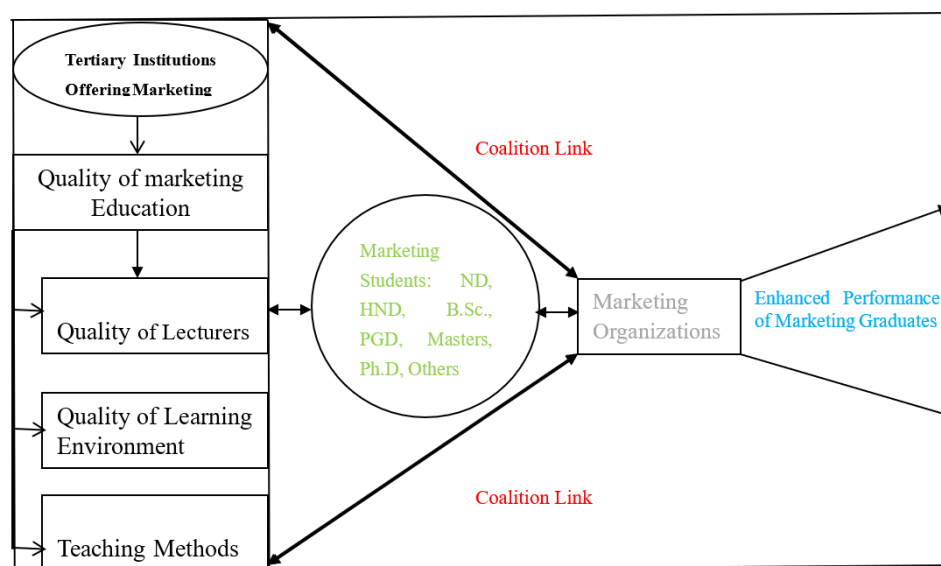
Tertiary Institutions Offering Marketing

Quality of marketing Education

Coalition Link

Quality of Lecturers

Marketing Students: ND, HND, B.Sc., PGD, Masters, Ph.D, Others

Marketing Organizations

Enhanced Performance of Marketing Graduates

Quality of Learning Environment

Coalition Link

Teaching Methods